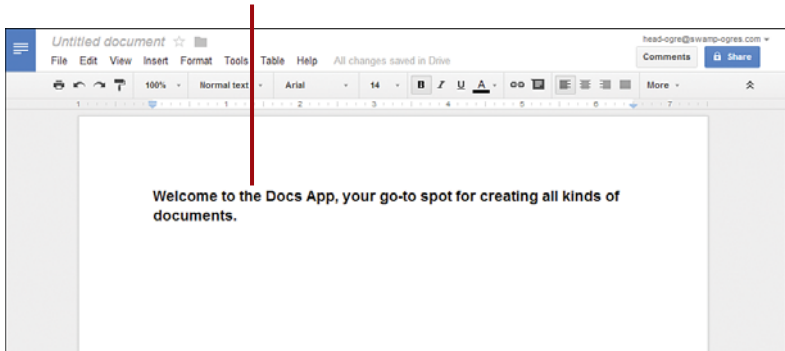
Untitled document

head-ogre@swamp-ogres.com

File Edit View Insert Format Tools Table Help All changes saved in Drive

Comments Share

100% Normal text Arial 14 B I U A More

1 2 3 4 5 6 7

Welcome to the Docs App, your go-to spot for creating all kinds of documents.